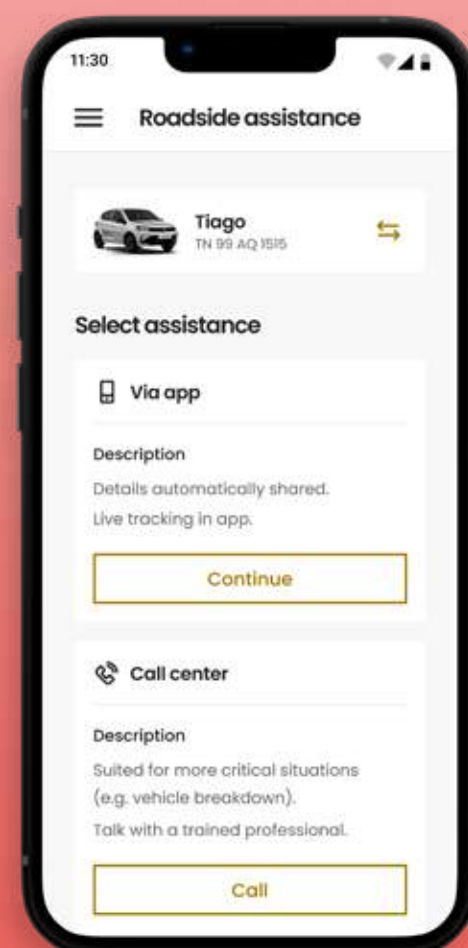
11:30

Roadside assistance

Tiago
TN 99 AQ 1515

Select assistance

Via app

Description

Details automatically shared.
Live tracking in app.

Continue

Call center

Description

Suited for more critical situations (e.g. vehicle breakdown).
Talk with a trained professional.

Call